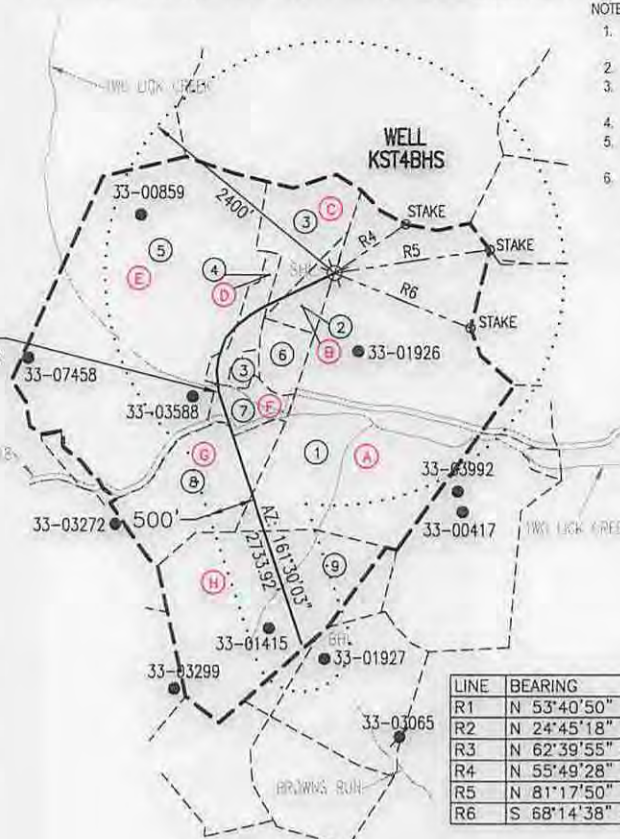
NOTE
1.
2.
3.
4.
5.
6.

TWO LICK CREEK

WELL
KST4BHS

33-00859
2400'
3 C
STAKE
R4
R5
STAKE
5
E
4
D
SHL
R6
STAKE
2
B
33-01926
6
33-07458
3
33-03588
7 F
G
1
A
33-03992
8
33-00417
TWO LICK CREEK
33-03272
500'
AZ. 161°30'03"
2733.92'
9
H
33-01415
BHL
33-01927
33-03299
33-03065
BROWNS RUN

| LINE | BEARING |
|---|---|
| R1 | N 53°40'50" |
| R2 | N 24°45'18" |
| R3 | N 62°39'55" |
| R4 | N 55°49'28" |
| R5 | N 81°17'50" |
| R6 | S 68°14'38" |